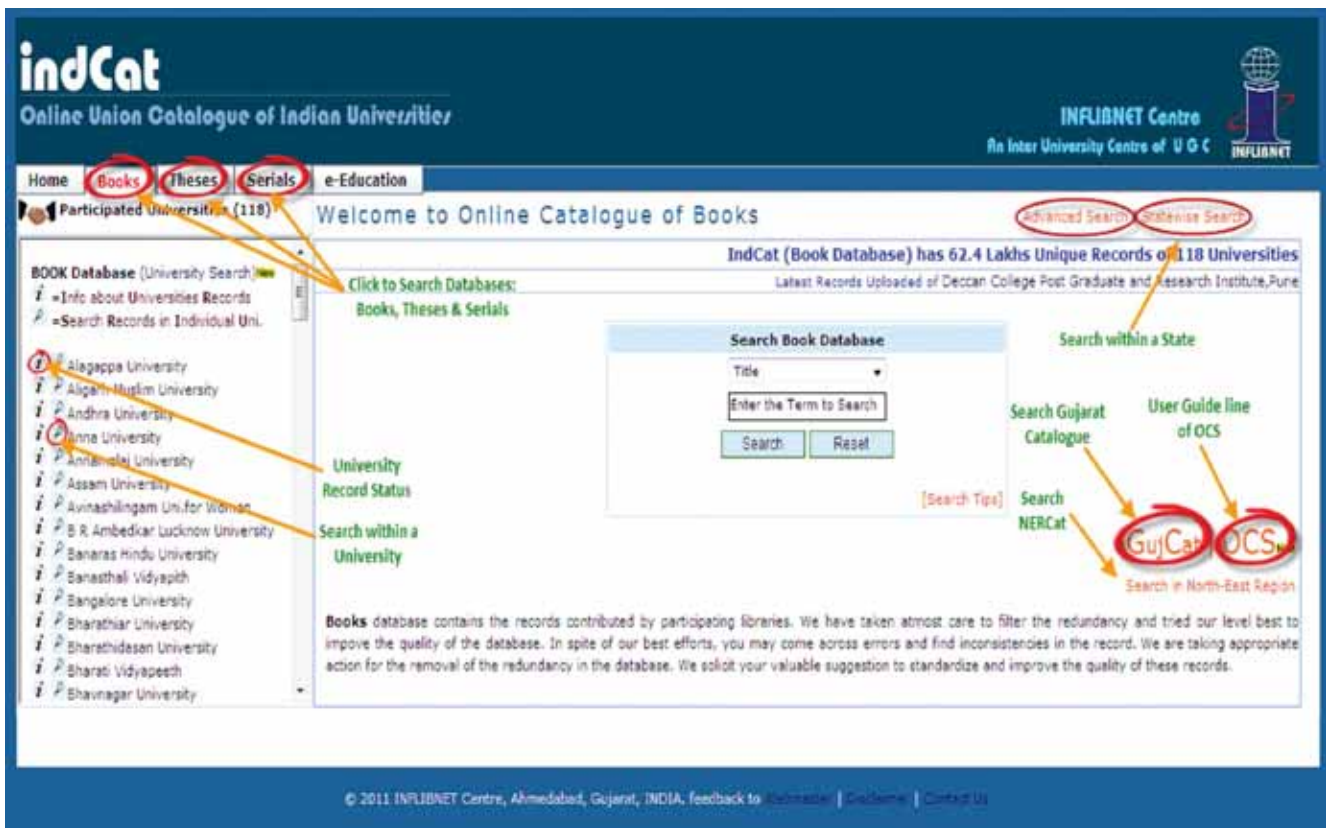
indCat
Online Union Catalogue of Indian Universities

INFLIBNET Centre
An Inter University Centre of U G C
INFLIBNET

Home | Books | Theses | Serials | e-Education

Participated Universities (118)

Welcome to Online Catalogue of Books

Advanced Search | Statewise Search

IndCat (Book Database) has 62.4 Lakhs Unique Records of 118 Universities

Latest Records Uploaded of Deccan College Post Graduate and Research Institute,Pune

BOOK Database [University Search] New
i =Info about Universities Records
=Search Records in Individual Uni.

Alagappa University
Aligarh Muslim University
Andhra University
Anna University
Annamalai University
Assam University
Avinashilingam Uni.for Women
B R Ambedkar Lucknow University
Banaras Hindu University
Banasthali Vidyapith
Bangalore University
Bharathiar University
Bharathidasan University
Bharati Vidyapeeth
Bhavnagar University

Click to Search Databases: Books, Theses & Serials

Search Book Database
Title
Enter the Term to Search
Search | Reset
[Search Tips]

Search within a State

Search Gujarat Catalogue

User Guide line of OCS

University Record Status

Search within a University

Search NERCat

GujCat | OCS

Search in North-East Region

Books database contains the records contributed by participating libraries. We have taken atmost care to filter the redundancy and tried our level best to impove the quality of the database. In spite of our best efforts, you may come across errors and find inconsistencies in the record. We are taking appropriate action for the removal of the redundancy in the database. We solicit your valuable suggestion to standardize and improve the quality of these records.

© 2011 INFLIBNET Centre, Ahmedabad, Gujarat, INDIA. feedback to Webmaster | Disclaimer | Contact Us